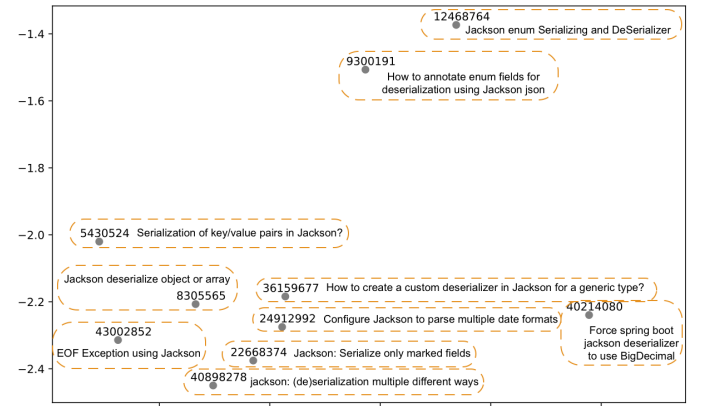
−1.4
−1.6
−1.8
−2.0
−2.2
−2.4

12468764
Jackson enum Serializing and DeSerializer

9300191
How to annotate enum fields for deserialization using Jackson json

5430524 Serialization of key/value pairs in Jackson?

Jackson deserialize object or array
8305565

36159677 How to create a custom deserializer in Jackson for a generic type?

40214080
Force spring boot jackson deserializer to use BigDecimal

43002852
EOF Exception using Jackson

24912992 Configure Jackson to parse multiple date formats

22668374 Jackson: Serialize only marked fields

40898278 jackson: (de)serialization multiple different ways